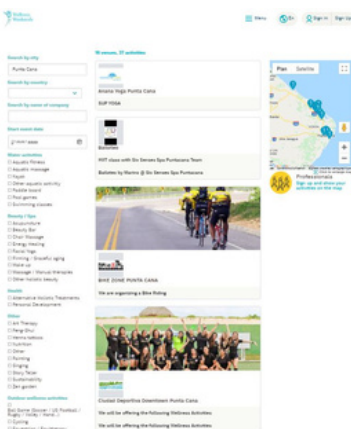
Wellness Weekends

Menu En Sign in Sign Up

Search by city
Punta Cana

Search by country

Search by name of company

Start event date
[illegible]

Water activities
Aquatic Fitness
Aquatic massage
Kayak
Other aquatic activity
Paddle board
Pool games
Swimming classes

Beauty / Spa
Acupuncture
Beauty Bar
Chair Massage
Energy Healing
Facial Yoga
Firming / Graceful aging
Make up
Massage / Manual therapies
Other holistic beauty

Health
Alternative Holistic Treatments
Personal Development

Other
Art Therapy
Feng Shui
Henna tattoos
Nutrition
Other
Painting
Singing
Story Telling
Sustainability
Zen garden

Outdoor wellness activities
Ball Game (Soccer / US Football / Rugby / Volley / Tennis ...)
Cycling
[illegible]

16 venues, 27 activities

Amana Yoga Punta Cana
SUP YOGA

Balnelles
HIIT class with Six Senses Spa Puntacana Team
Balnelles by Marino @ Six Senses Spa Puntacana

BIKE ZONE PUNTA CANA
We are organizing a Bike Riding

Ciudad Deportiva Downtown Punta Cana
We will be offering the following Wellness Activities
We will be offering the following Wellness Activities

Map Satellite

Professionals
Sign up and show your activities on the map